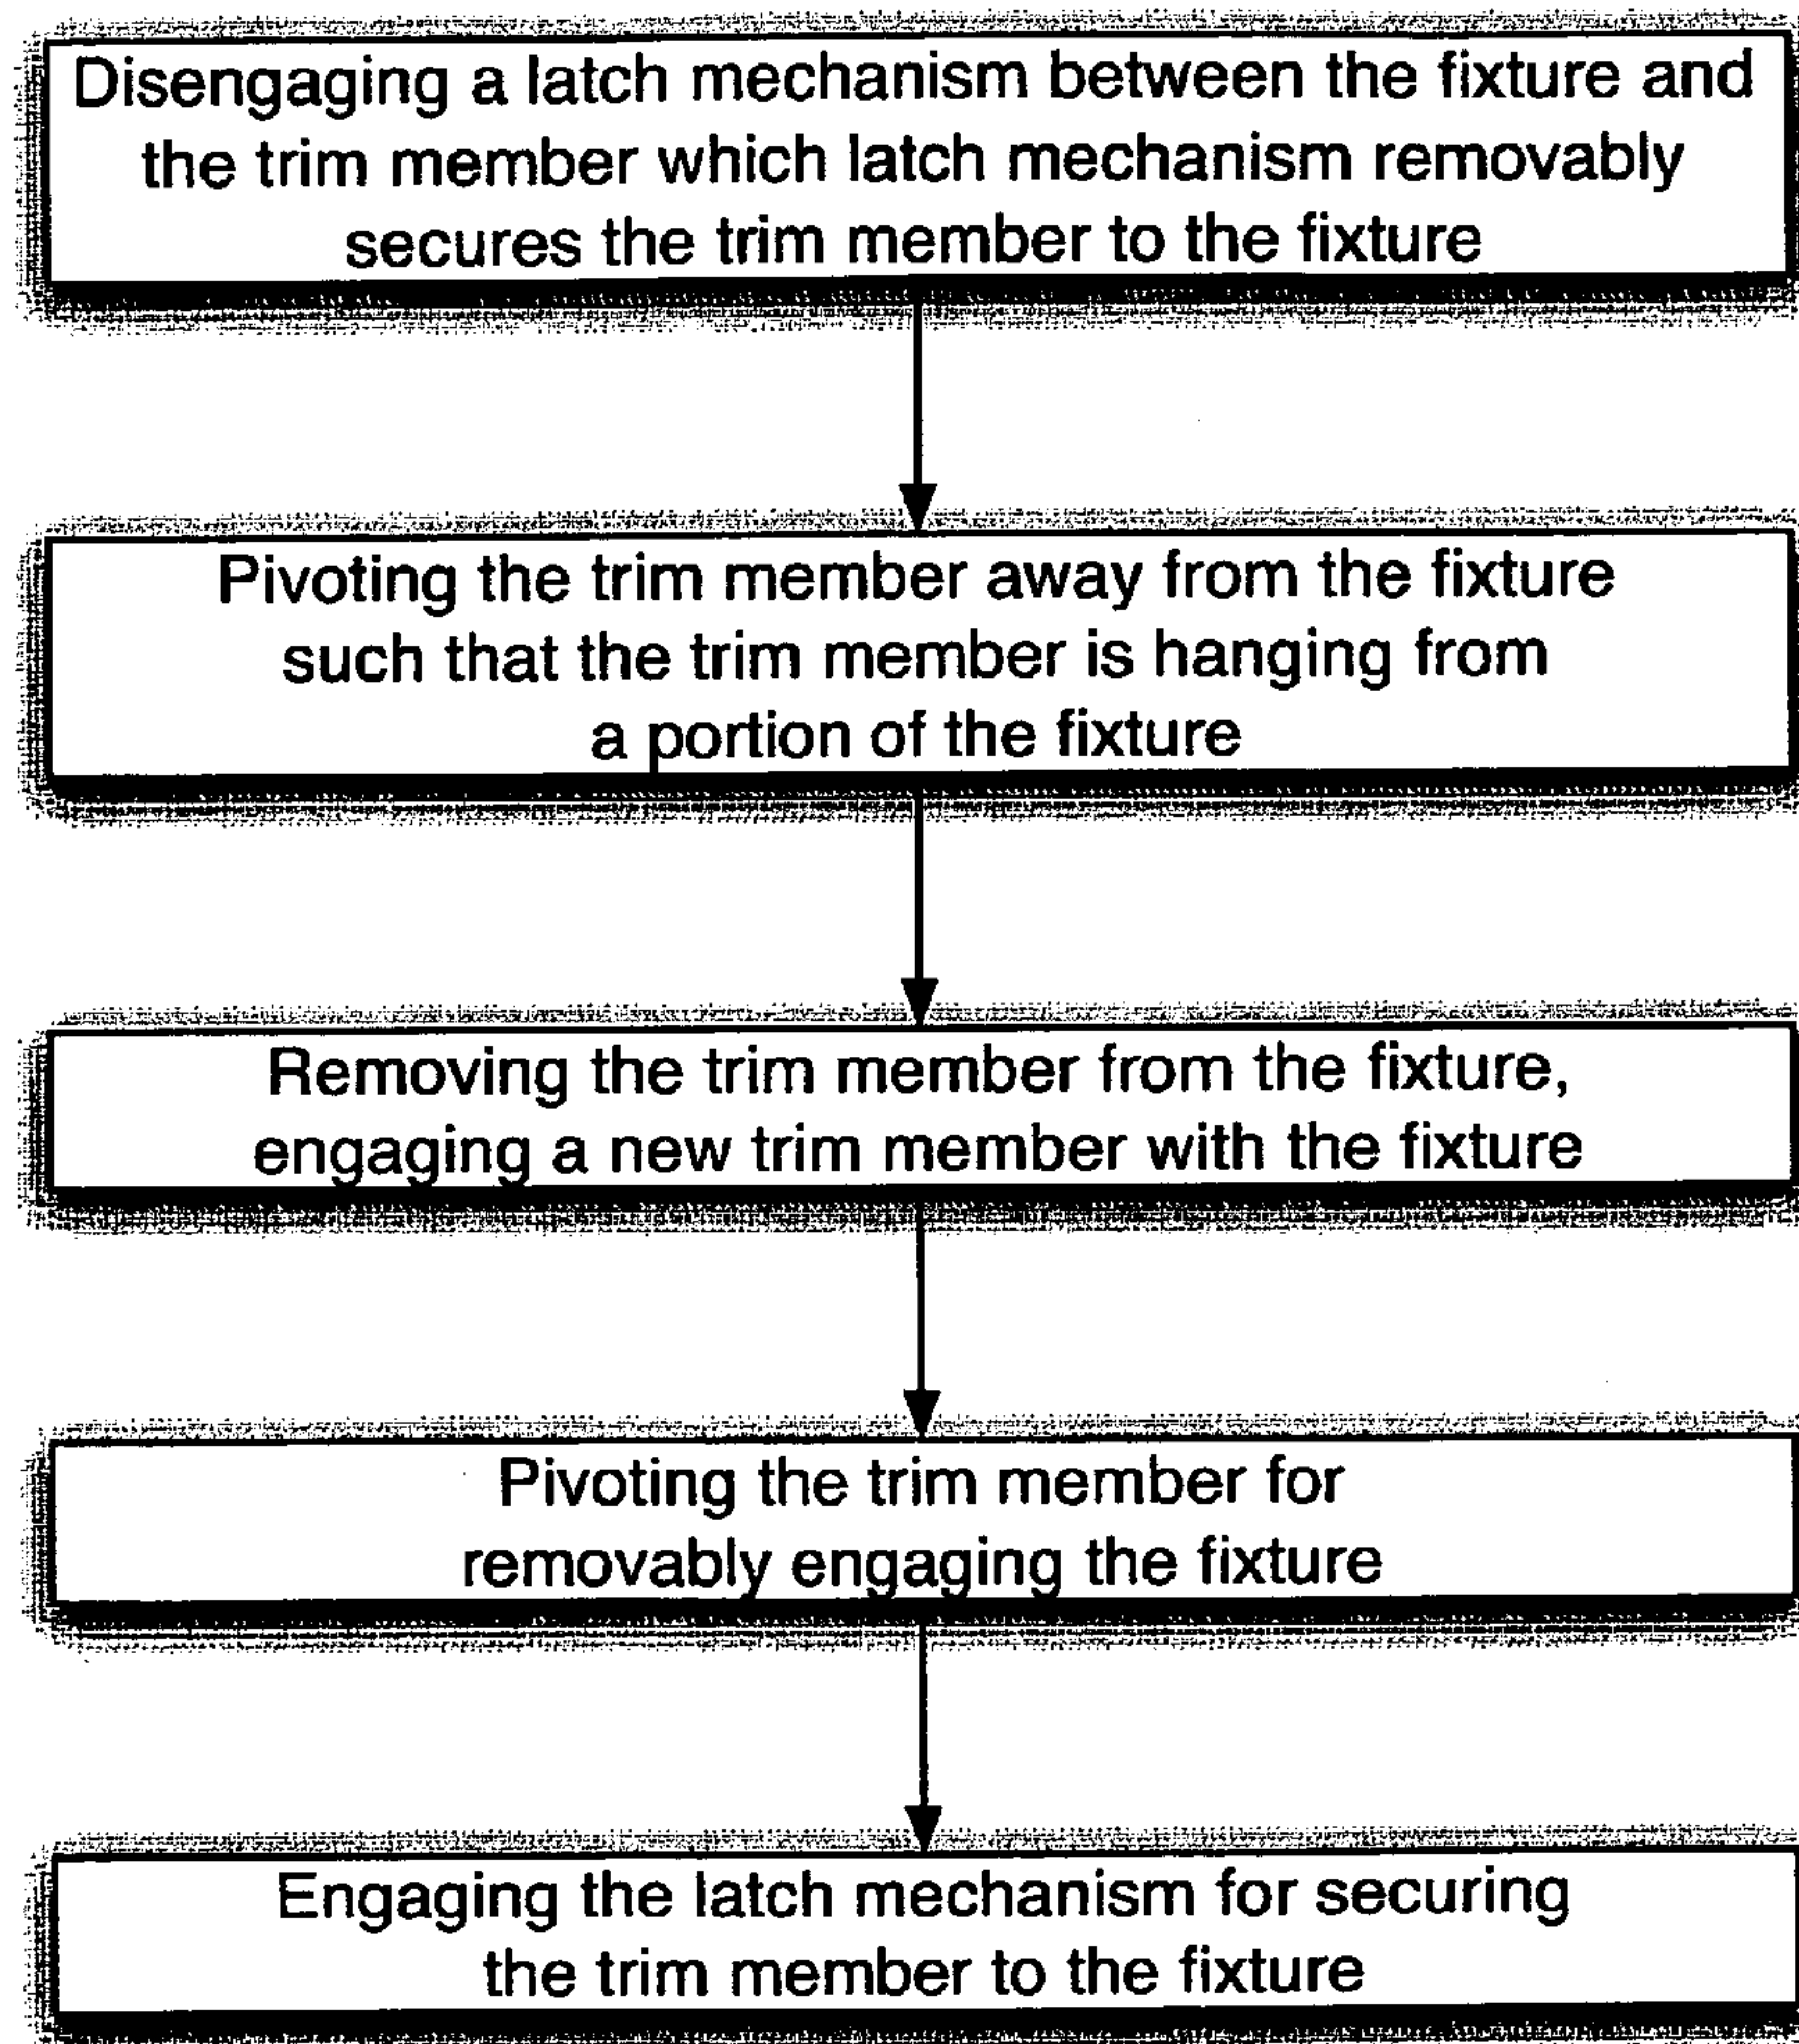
Disengaging a latch mechanism between the fixture and the trim member which latch mechanism removably secures the trim member to the fixture

Pivoting the trim member away from the fixture such that the trim member is hanging from a portion of the fixture

Removing the trim member from the fixture, engaging a new trim member with the fixture

Pivoting the trim member for removably engaging the fixture

Engaging the latch mechanism for securing the trim member to the fixture